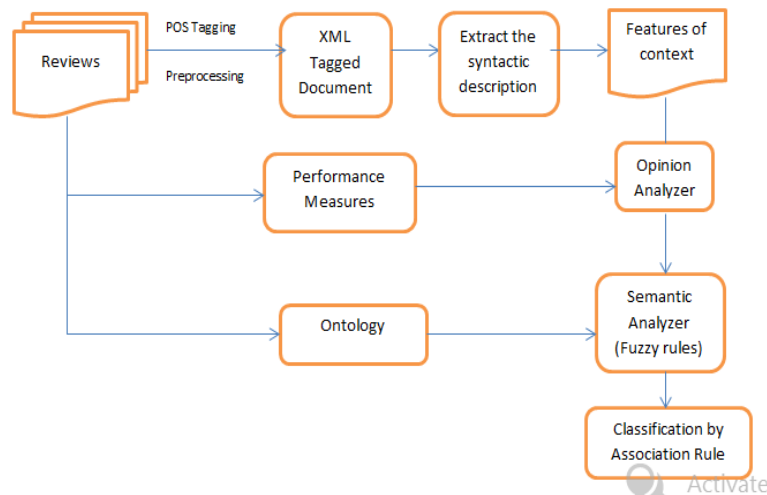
Reviews

POS Tagging

Preprocessing

XML Tagged Document

Extract the syntactic description

Features of context

Performance Measures

Opinion Analyzer

Ontology

Semantic Analyzer (Fuzzy rules)

Classification by Association Rule

Activate